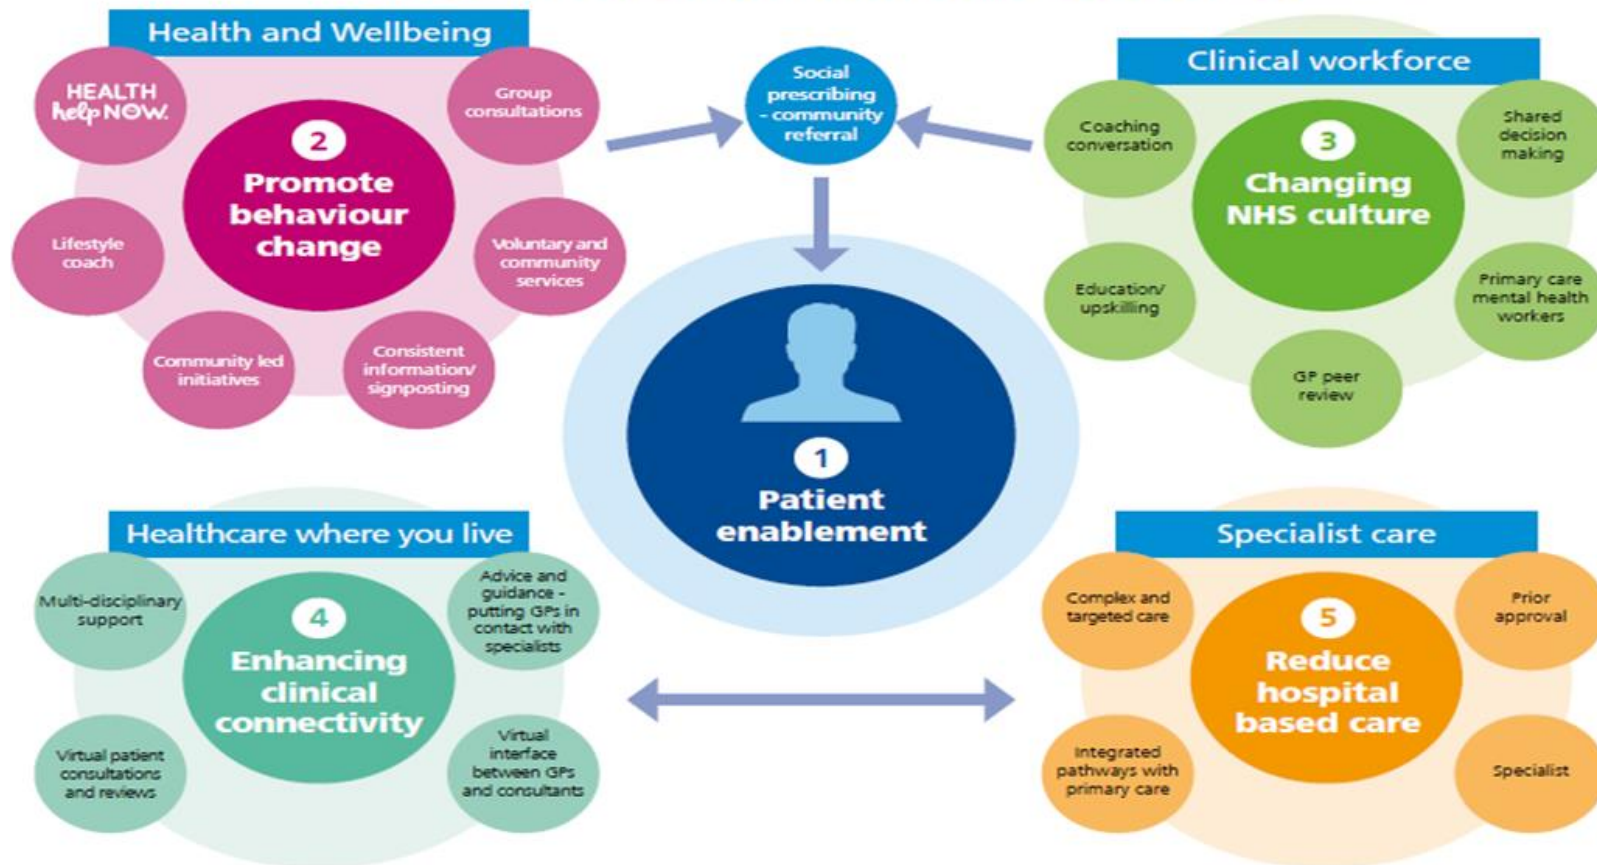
Health and Wellbeing

HEALTH help NOW

Group consultations

2
Promote behaviour change

Lifestyle coach

Voluntary and community services

Community led initiatives

Consistent information/ signposting

Social prescribing - community referral

Clinical workforce

Coaching conversation

Shared decision making

3
Changing NHS culture

Education/ upskilling

Primary care mental health workers

GP peer review

1
Patient enablement

Healthcare where you live

Multi-disciplinary support

Advice and guidance - putting GPs in contact with specialists

4
Enhancing clinical connectivity

Virtual patient consultations and reviews

Virtual interface between GPs and consultants

Specialist care

Complex and targeted care

Prior approval

5
Reduce hospital based care

Integrated pathways with primary care

Specialist